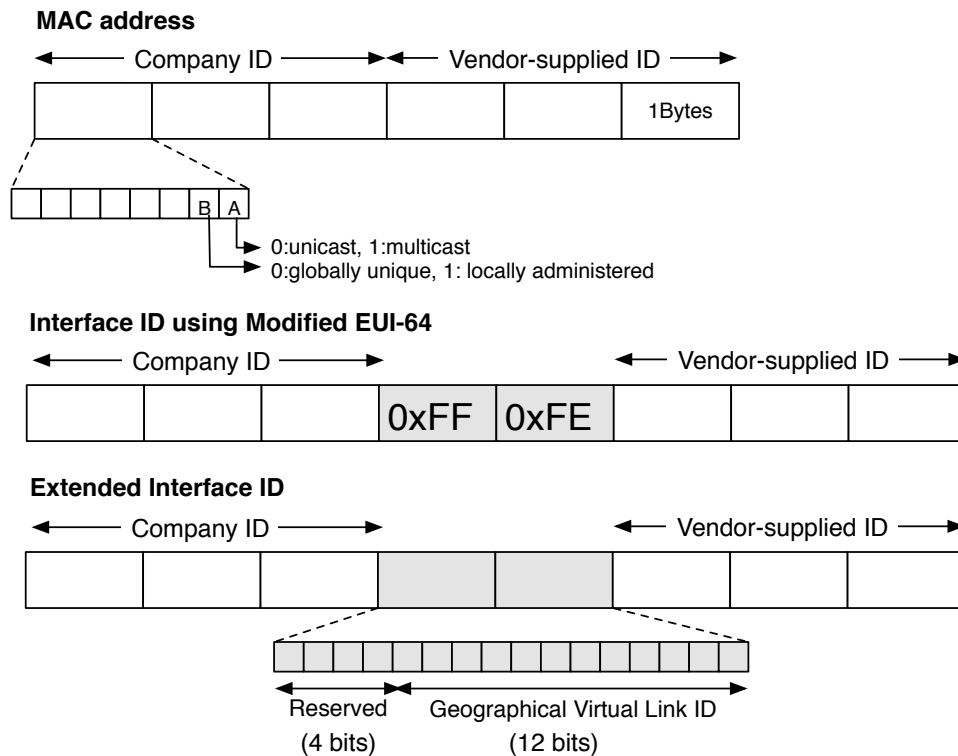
MAC address

Company ID

Vendor-supplied ID

1Bytes

B A

0:unicast, 1:multicast

0:globally unique, 1: locally administered

Interface ID using Modified EUI-64

Company ID

Vendor-supplied ID

0xFF 0xFE

Extended Interface ID

Company ID

Vendor-supplied ID

Reserved (4 bits)

Geographical Virtual Link ID (12 bits)